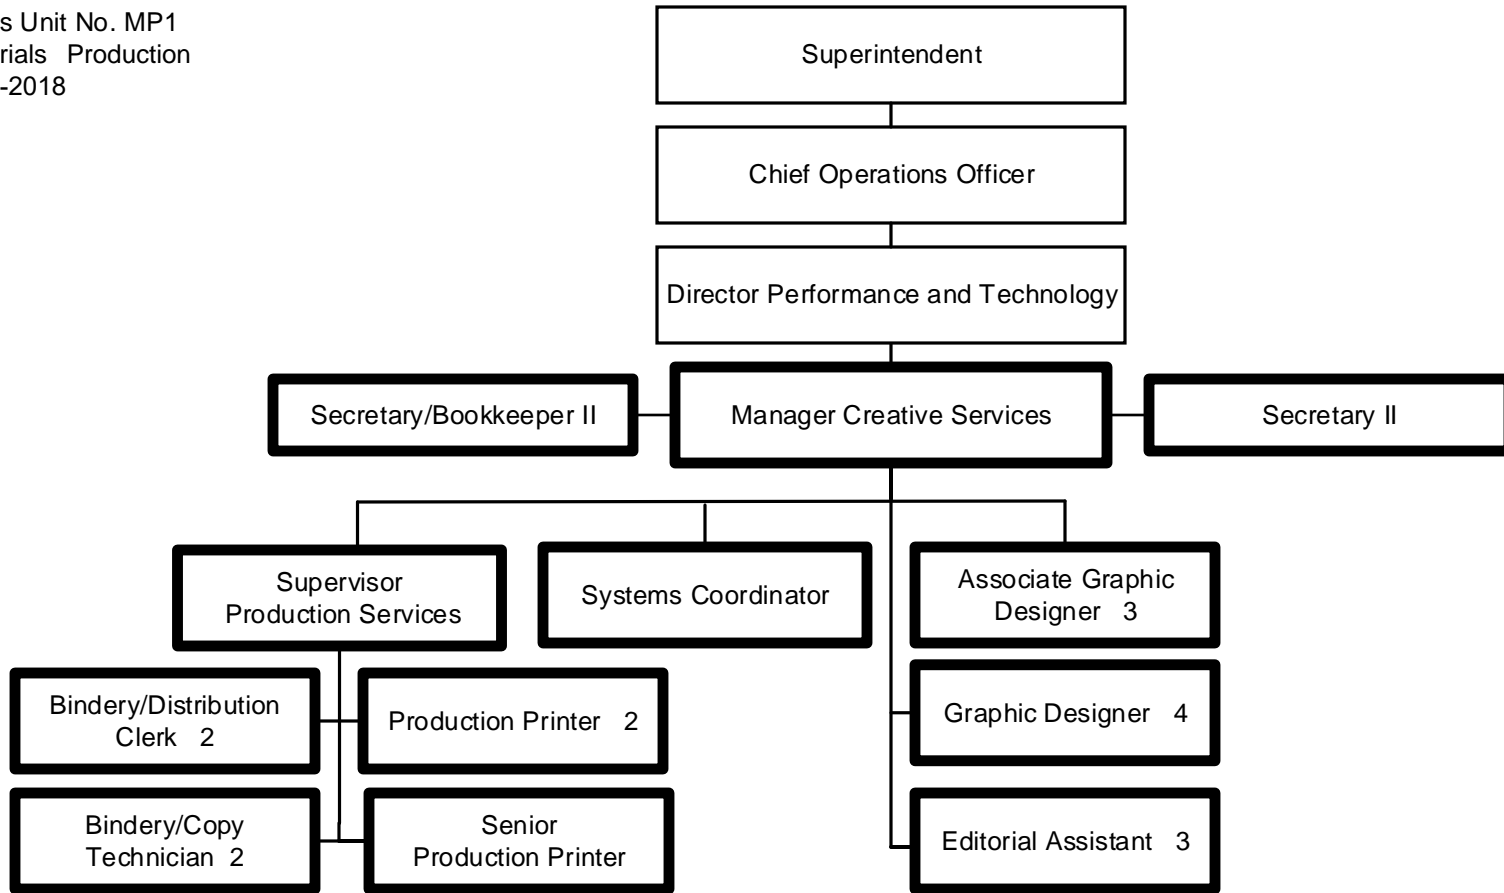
s Unit No. MP1
rials Production
-2018

Superintendent

Chief Operations Officer

Director Performance and Technology

Secretary/Bookkeeper II

Manager Creative Services

Secretary II

Supervisor Production Services

Systems Coordinator

Associate Graphic Designer 3

Bindery/Distribution Clerk 2

Production Printer 2

Graphic Designer 4

Bindery/Copy Technician 2

Senior Production Printer

Editorial Assistant 3